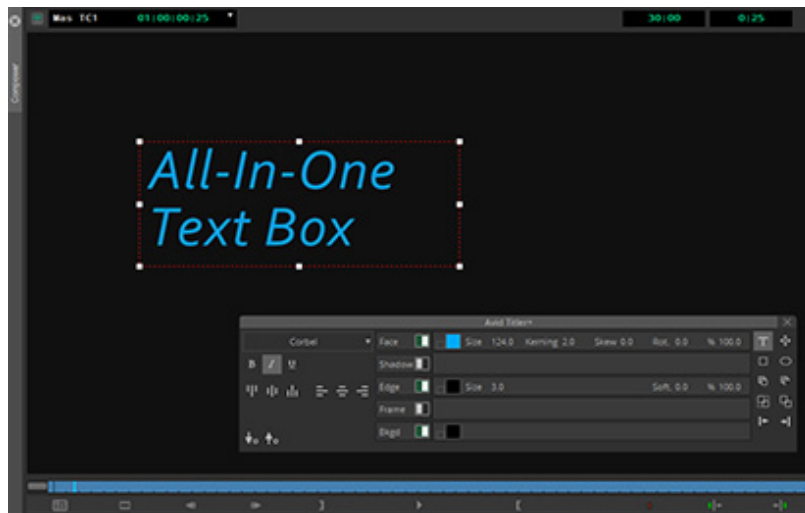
Composer

Mas TC1 01:00:00:25

30:00 0:25

All-In-One Text Box

Avid Titler+

Corbel

B I U

Face Size 124.0 Kerning 2.0 Skew 0.0 Rot. 0.0 % 100.0

Shadow

Edge Size 3.0 Soft. 0.0 % 100.0

Frame

Bkgd